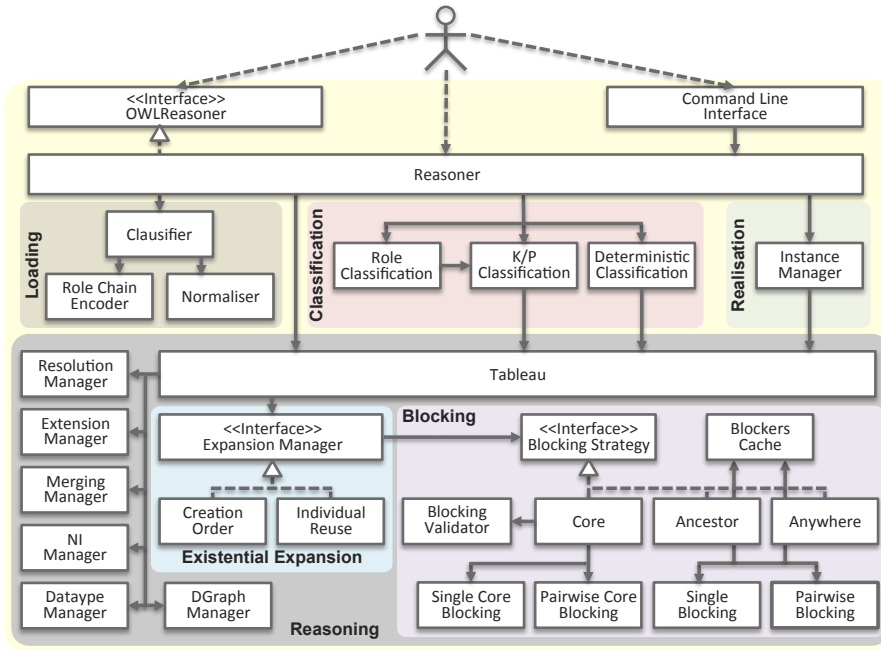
<<Interface>>
OWLReasoner

Command Line Interface

Reasoner

Loading

Clausifier

Role Chain Encoder

Normaliser

Classification

Role Classification

K/P Classification

Deterministic Classification

Realisation

Instance Manager

Resolution Manager

Tableau

Extension Manager

<<Interface>>
Expansion Manager

Blocking

<<Interface>>
Blocking Strategy

Blockers Cache

Merging Manager

Creation Order

Individual Reuse

Blocking Validator

Core

Ancestor

Anywhere

NI Manager

Existential Expansion

Dataype Manager

DGraph Manager

Single Core Blocking

Pairwise Core Blocking

Single Blocking

Pairwise Blocking

Reasoning